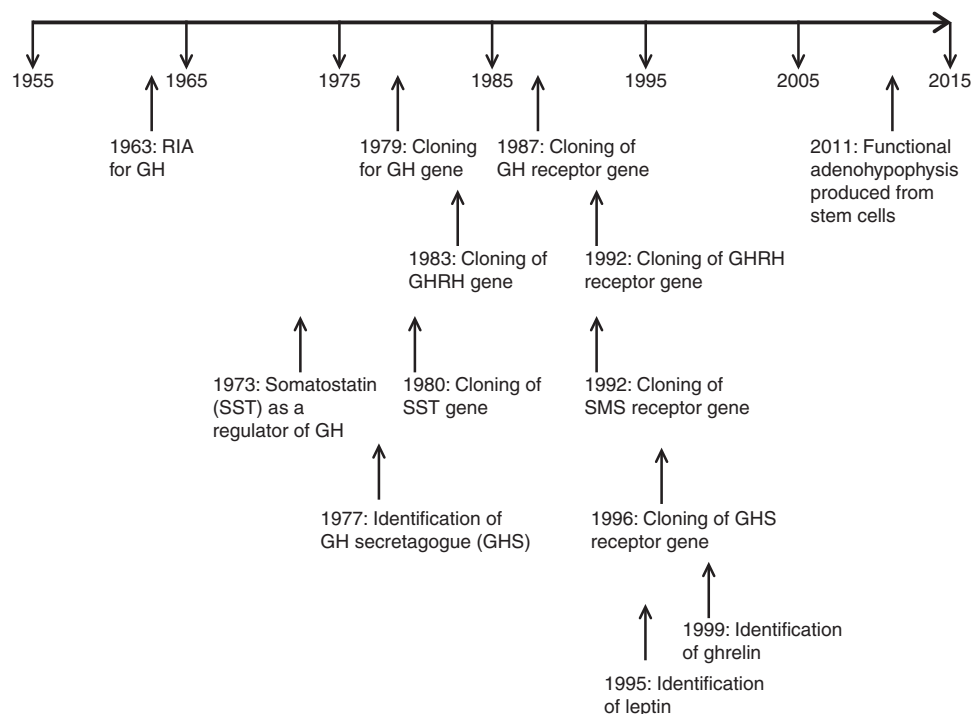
1955 1965 1975 1985 1995 2005 2015

1963: RIA for GH

1979: Cloning for GH gene

1987: Cloning of GH receptor gene

2011: Functional adenohypophysis produced from stem cells

1983: Cloning of GHRH gene

1992: Cloning of GHRH receptor gene

1973: Somatostatin (SST) as a regulator of GH

1980: Cloning of SST gene

1992: Cloning of SMS receptor gene

1977: Identification of GH secretagogue (GHS)

1996: Cloning of GHS receptor gene

1999: Identification of ghrelin

1995: Identification of leptin